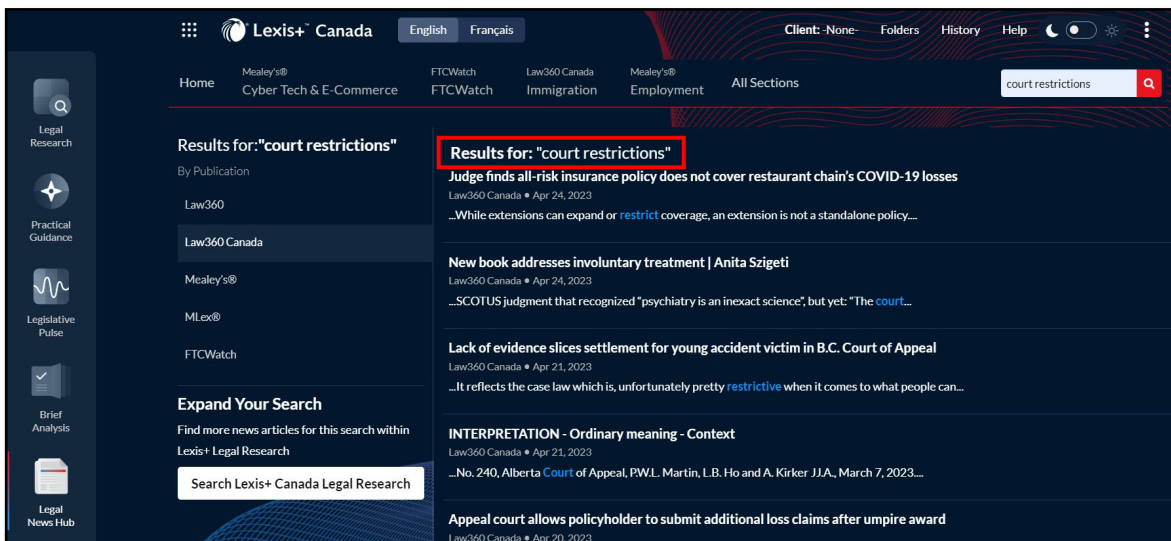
Lexis+ Canada English Français Client: -None- Folders History Help

Legal Research

Practical Guidance

Legislative Pulse

Brief Analysis

Legal News Hub

Home
Mealey's® Cyber Tech & E-Commerce
FTCWatch FTCWatch
Law360 Canada Immigration
Mealey's® Employment
All Sections

court restrictions

Results for:"court restrictions"
By Publication
Law360
Law360 Canada
Mealey's®
MLex®
FTCWatch

Expand Your Search
Find more news articles for this search within Lexis+ Legal Research
Search Lexis+ Canada Legal Research

Results for: "court restrictions"

Judge finds all-risk insurance policy does not cover restaurant chain's COVID-19 losses
Law360 Canada • Apr 24, 2023
...While extensions can expand or restrict coverage, an extension is not a standalone policy....

New book addresses involuntary treatment | Anita Szigeti
Law360 Canada • Apr 24, 2023
...SCOTUS judgment that recognized "psychiatry is an inexact science", but yet: "The court...

Lack of evidence slices settlement for young accident victim in B.C. Court of Appeal
Law360 Canada • Apr 21, 2023
...It reflects the case law which is, unfortunately pretty restrictive when it comes to what people can...

INTERPRETATION - Ordinary meaning - Context
Law360 Canada • Apr 21, 2023
...No. 240, Alberta Court of Appeal, P.W.L. Martin, L.B. Ho and A. Kirker JJ.A., March 7, 2023....

Appeal court allows policyholder to submit additional loss claims after umpire award
Law360 Canada • Apr 20, 2023